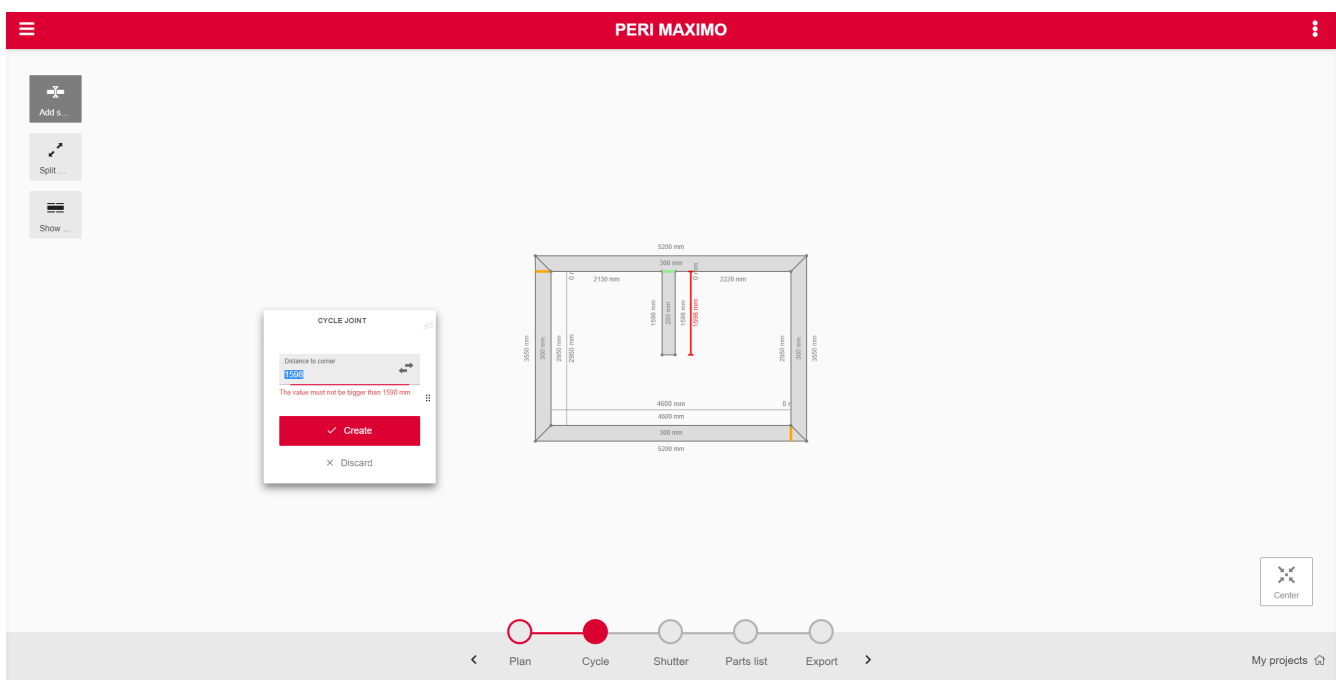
PERI MAXIMO

Add s...

Split ...

Show ...

CYCLE JOINT

Distance to corner
1598
The value must not be bigger than 1598 mm

Create

× Discard

5200 mm
300 mm
0 mm
2130 mm
2220 mm
0 mm
1598 mm
250 mm
1598 mm
1598 mm
3550 mm
300 mm
2950 mm
2950 mm
2950 mm
300 mm
3550 mm
4600 mm
0 mm
4600 mm
300 mm
5200 mm

Center

Plan
Cycle
Shutter
Parts list
Export

My projects